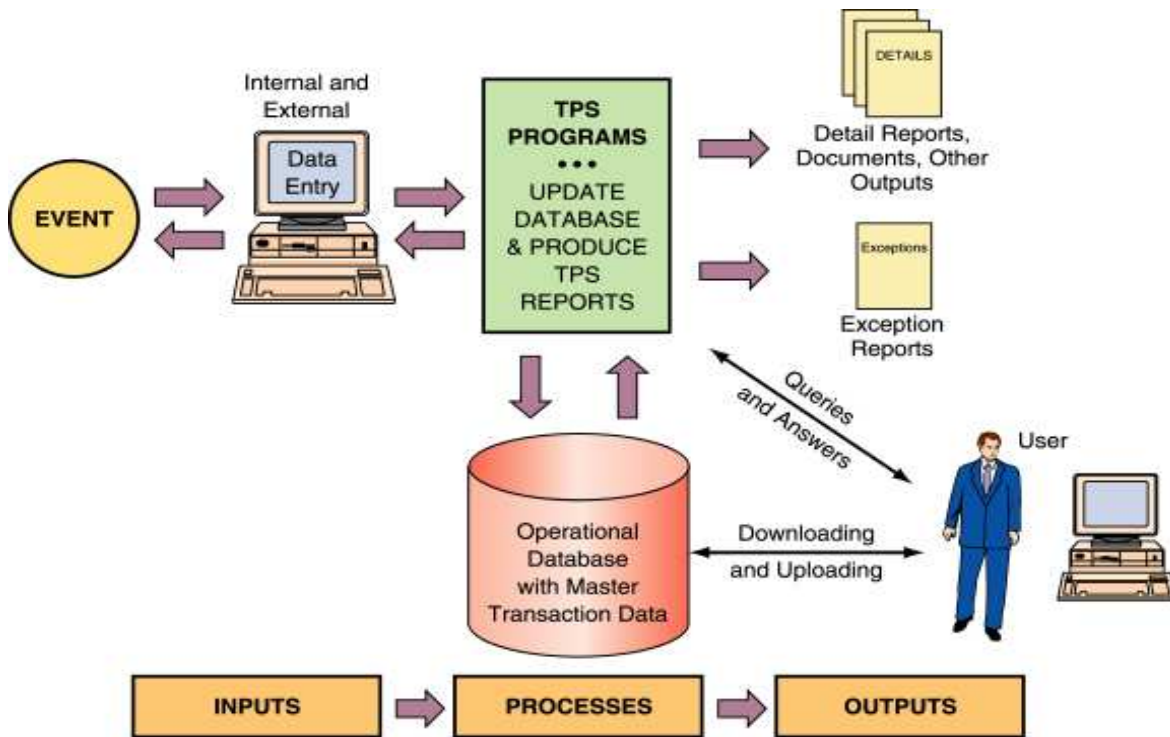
Internal and External

Data Entry

EVENT

TPS PROGRAMS
• • •
UPDATE DATABASE & PRODUCE TPS REPORTS

DETAILS

Detail Reports, Documents, Other Outputs

Exceptions

Exception Reports

Queries and Answers

User

Operational Database with Master Transaction Data

Downloading and Uploading

INPUTS

PROCESSES

OUTPUTS